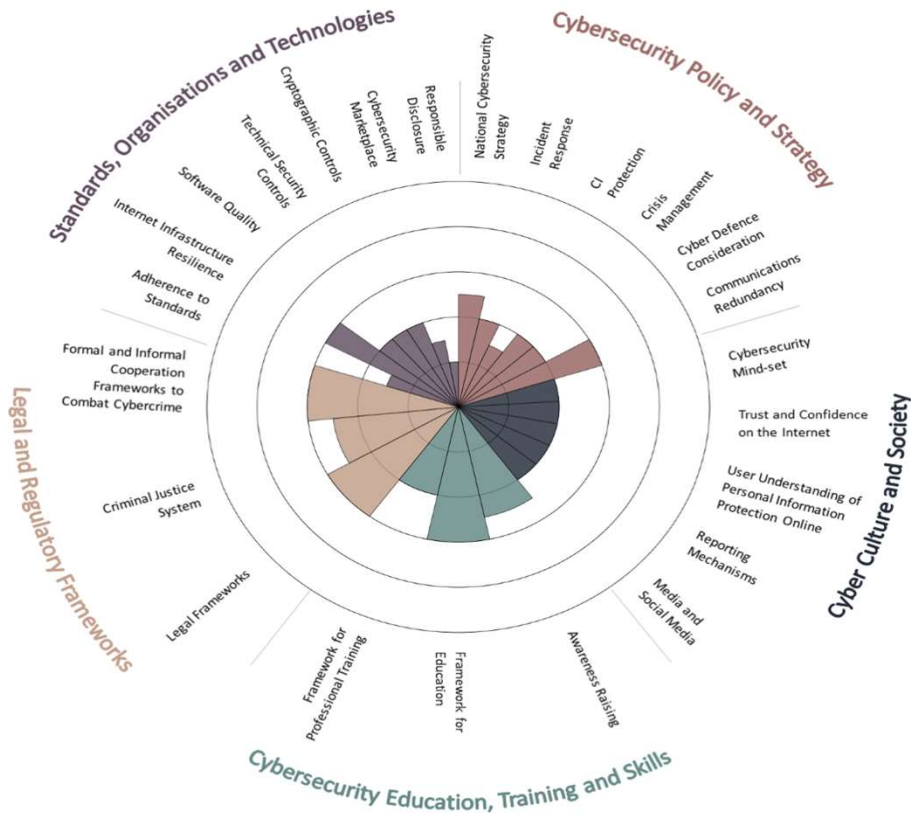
Standards, Organisations and Technologies

Responsible Disclosure

Cybersecurity Marketplace

Cryptographic Controls

Technical Security Controls

Software Quality

Internet Infrastructure Resilience

Adherence to Standards

Cybersecurity Policy and Strategy

National Cybersecurity Strategy

Incident Response

CI Protection

Crisis Management

Cyber Defence Consideration

Communications Redundancy

Cyber Culture and Society

Cybersecurity Mind-set

Trust and Confidence on the Internet

User Understanding of Personal Information Protection Online

Reporting Mechanisms

Media and Social Media

Cybersecurity Education, Training and Skills

Awareness Raising

Framework for Education

Framework for Professional Training

Legal and Regulatory Frameworks

Legal Frameworks

Criminal Justice System

Formal and Informal Cooperation Frameworks to Combat Cybercrime